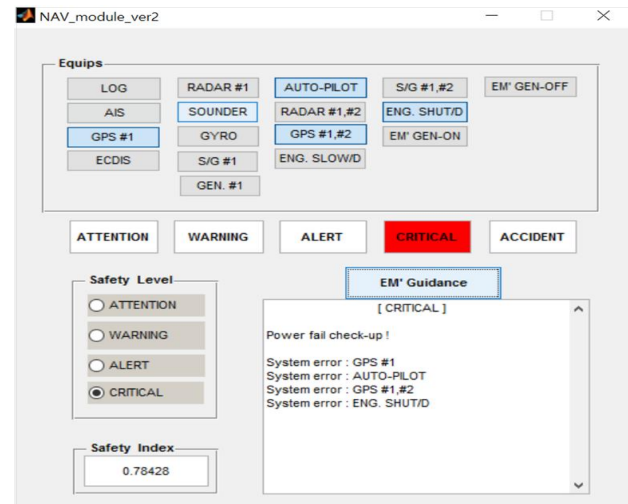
NAV_module_ver2

Equips

LOG
AIS
GPS #1
ECDIS

RADAR #1
SOUNDER
GYRO
S/G #1
GEN. #1

AUTO-PILOT
RADAR #1,#2
GPS #1,#2
ENG. SLOW/D

S/G #1,#2
ENG. SHUT/D
EM' GEN-ON

EM' GEN-OFF

ATTENTION
WARNING
ALERT
CRITICAL
ACCIDENT

Safety Level
ATTENTION
WARNING
ALERT
CRITICAL

EM' Guidance

[ CRITICAL ]

Power fail check-up !

System error : GPS #1
System error : AUTO-PILOT
System error : GPS #1,#2
System error : ENG. SHUT/D

Safety Index
0.78428